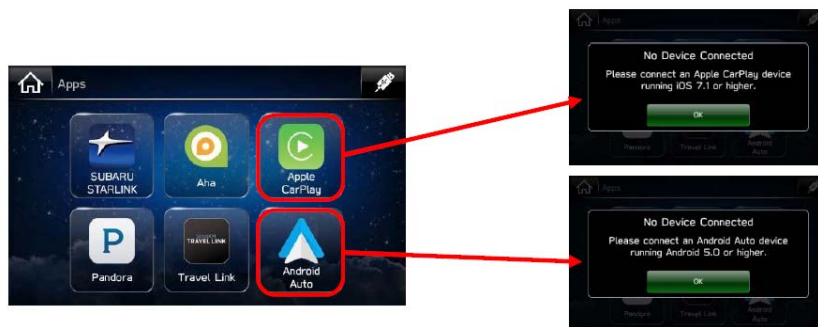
Apps

SUBARU STARLINK

Aha

Apple CarPlay

Pandora

TRAVEL LINK

Travel Link

Android Auto

Apps

No Device Connected

Please connect an Apple CarPlay device running iOS 7.1 or higher.

OK

Pandora

Travel Link

Android Auto

Apps

No Device Connected

Please connect an Android Auto device running Android 5.0 or higher.

OK

Pandora

Travel Link

Android Auto